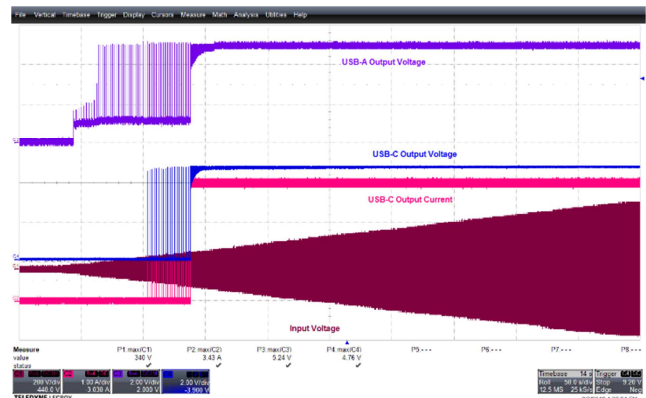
File Vertical Timebase Trigger Display Cursors Measure Math Analysis Utilities Help

USB-A Output Voltage

USB-C Output Voltage

USB-C Output Current

Input Voltage

| Measure | P1:max(C1) | P2:max(C2) | P3:max(C3) | P4:max(C4) | P5:- - - | P6:- - - | P7:- - - | P8:- - - |
|---|---|---|---|---|---|---|---|---|
| value | 340 V | 3.43 A | 5.24 V | 4.76 V | | | | |
| status | ✔ | ✔ | ✔ | ✔ | | | | |

200 V/div 440.0 V
1.00 A/div 3.030 A
2.00 V/div 2.900 V
2.00 V/div -3.900 V

Timebase 14 s
Roll 50 s/div
12.5 MS 25 kS/s

Trigger
Stop 9.26 V
Edge Neg

TELEDYNE LECROY